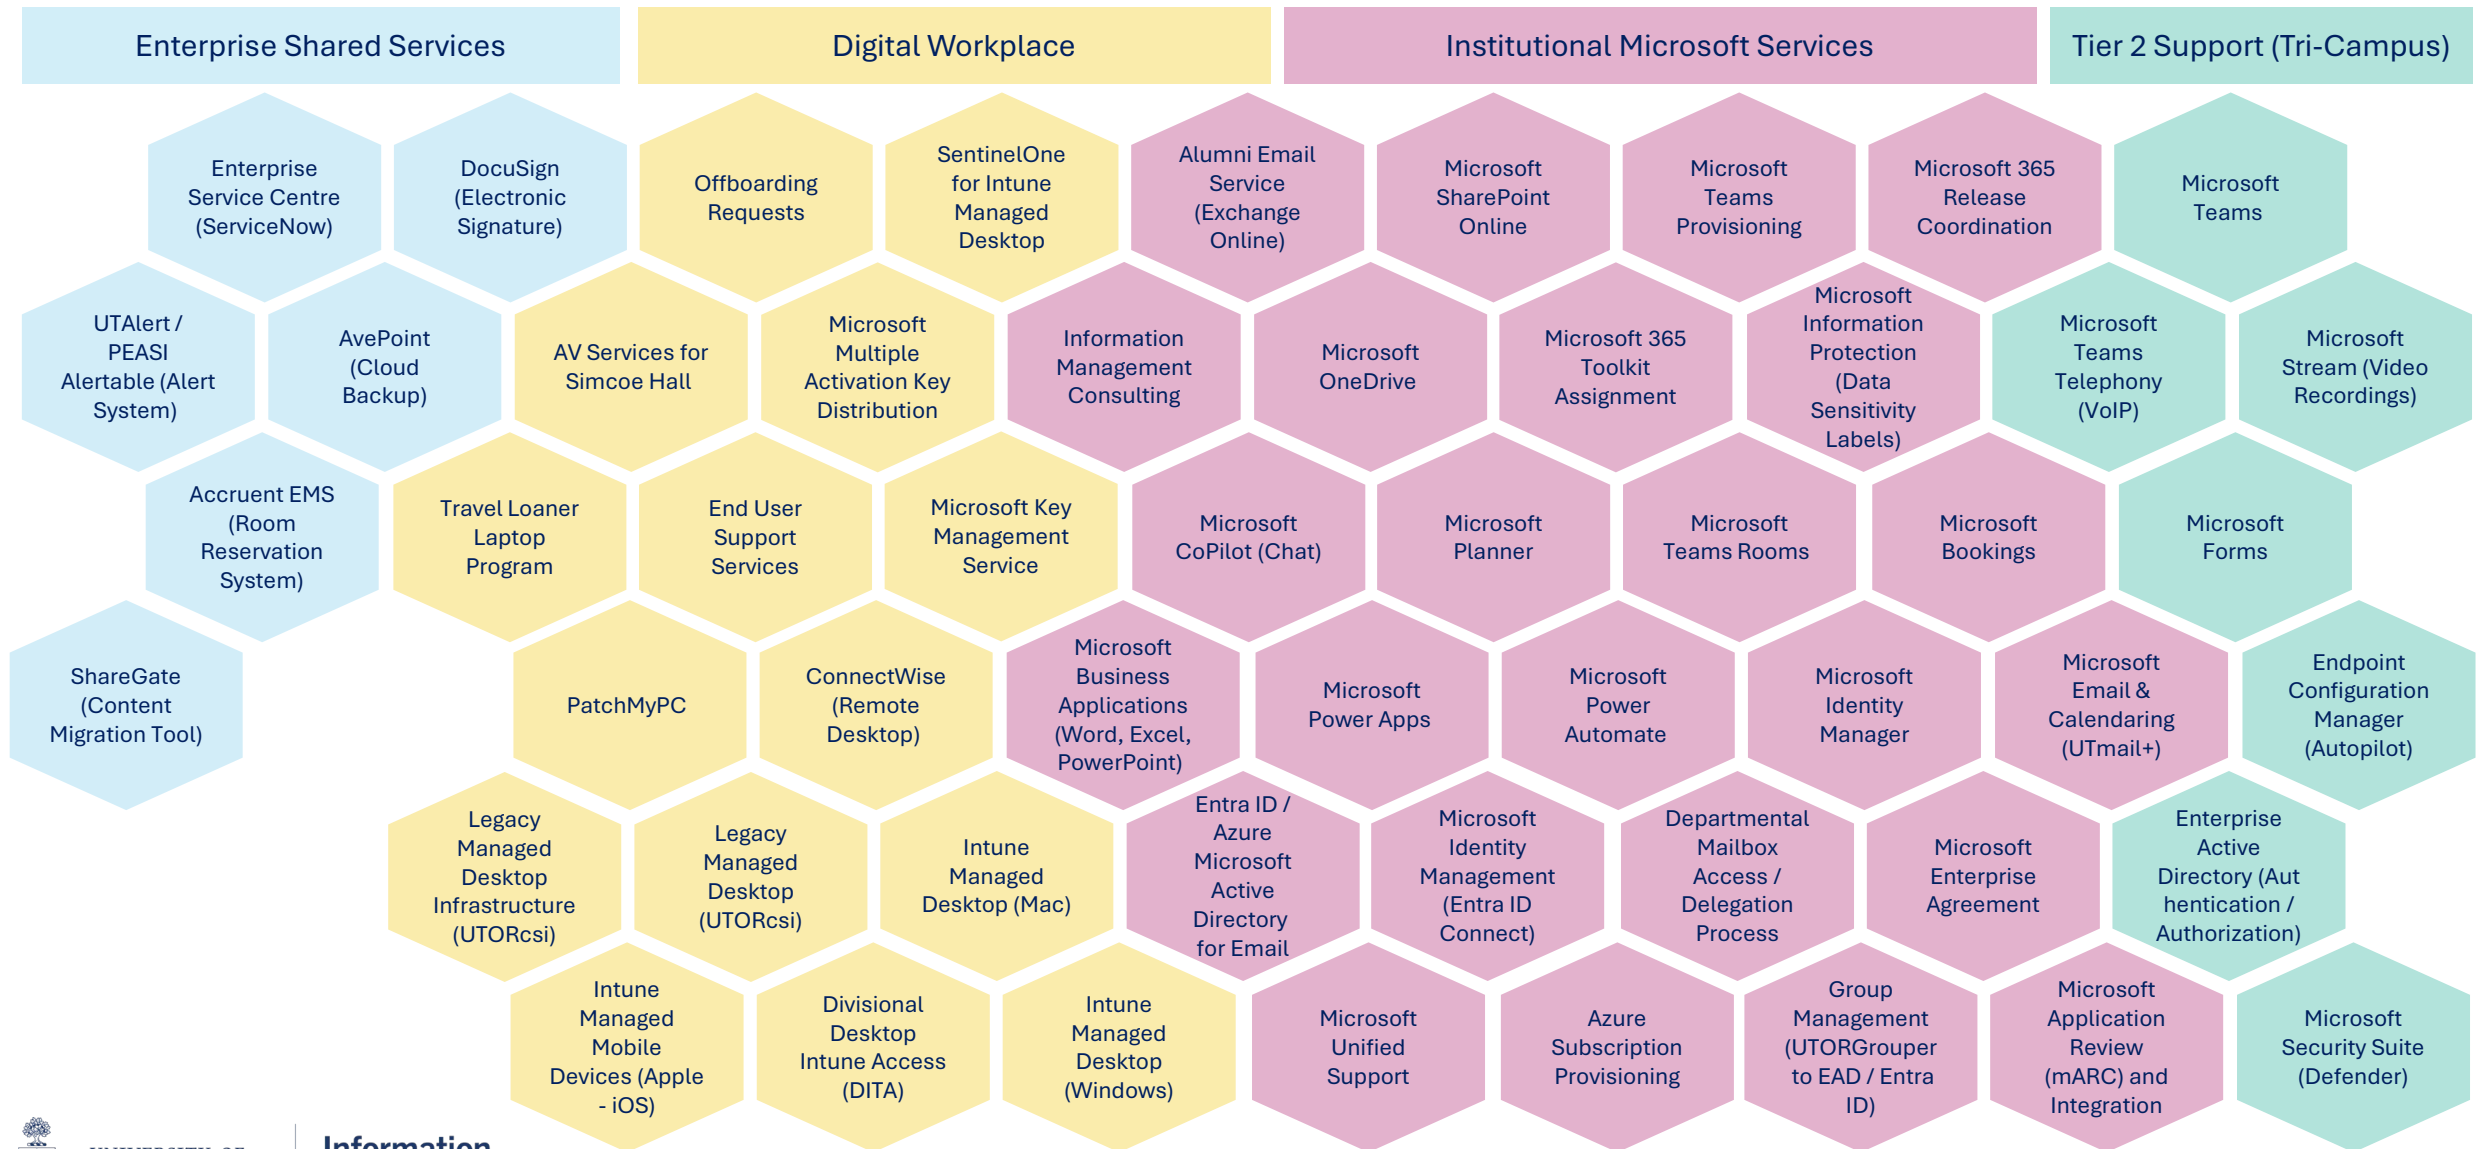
Enterprise Shared Services

Digital Workplace

Institutional Microsoft Services

Tier 2 Support (Tri-Campus)

Enterprise Service Centre (ServiceNow)

DocuSign (Electronic Signature)

Offboarding Requests

SentinelOne for Intune Managed Desktop

Alumni Email Service (Exchange Online)

Microsoft SharePoint Online

Microsoft Teams Provisioning

Microsoft 365 Release Coordination

Microsoft Teams

UTAlert / PEASI Alertable (Alert System)

AvePoint (Cloud Backup)

AV Services for Simcoe Hall

Microsoft Multiple Activation Key Distribution

Information Management Consulting

Microsoft OneDrive

Microsoft 365 Toolkit Assignment

Microsoft Information Protection (Data Sensitivity Labels)

Microsoft Teams Telephony (VoIP)

Microsoft Stream (Video Recordings)

Accruent EMS (Room Reservation System)

Travel Loaner Laptop Program

End User Support Services

Microsoft Key Management Service

Microsoft CoPilot (Chat)

Microsoft Planner

Microsoft Teams Rooms

Microsoft Bookings

Microsoft Forms

ShareGate (Content Migration Tool)

PatchMyPC

ConnectWise (Remote Desktop)

Microsoft Business Applications (Word, Excel, PowerPoint)

Microsoft Power Apps

Microsoft Power Automate

Microsoft Identity Manager

Microsoft Email & Calendaring (UTmail+)

Endpoint Configuration Manager (Autopilot)

Legacy Managed Desktop Infrastructure (UTORcsi)

Legacy Managed Desktop (UTORcsi)

Intune Managed Desktop (Mac)

Entra ID / Azure Microsoft Active Directory for Email

Microsoft Identity Management (Entra ID Connect)

Departmental Mailbox Access / Delegation Process

Microsoft Enterprise Agreement

Enterprise Active Directory (Authentication / Authorization)

Intune Managed Mobile Devices (Apple - iOS)

Divisional Desktop Intune Access (DITA)

Intune Managed Desktop (Windows)

Microsoft Unified Support

Azure Subscription Provisioning

Group Management (UTORGrouper to EAD / Entra ID)

Microsoft Application Review (mARC) and Integration

Microsoft Security Suite (Defender)

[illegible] Information